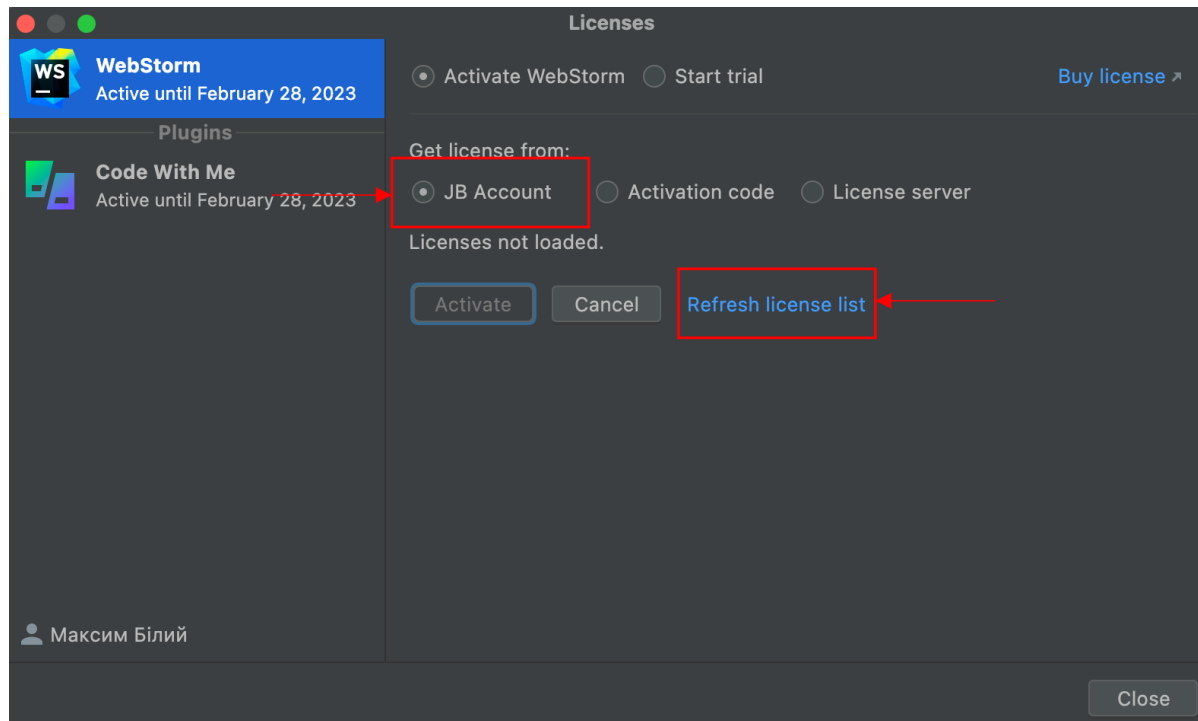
Licenses

WS

WebStorm
Active until February 28, 2023

Plugins

Code With Me
Active until February 28, 2023

Максим Білий

Activate WebStorm
Start trial
Buy license ↗

Get license from:

JB Account
Activation code
License server

Licenses not loaded.

Activate
Cancel
Refresh license list

Close